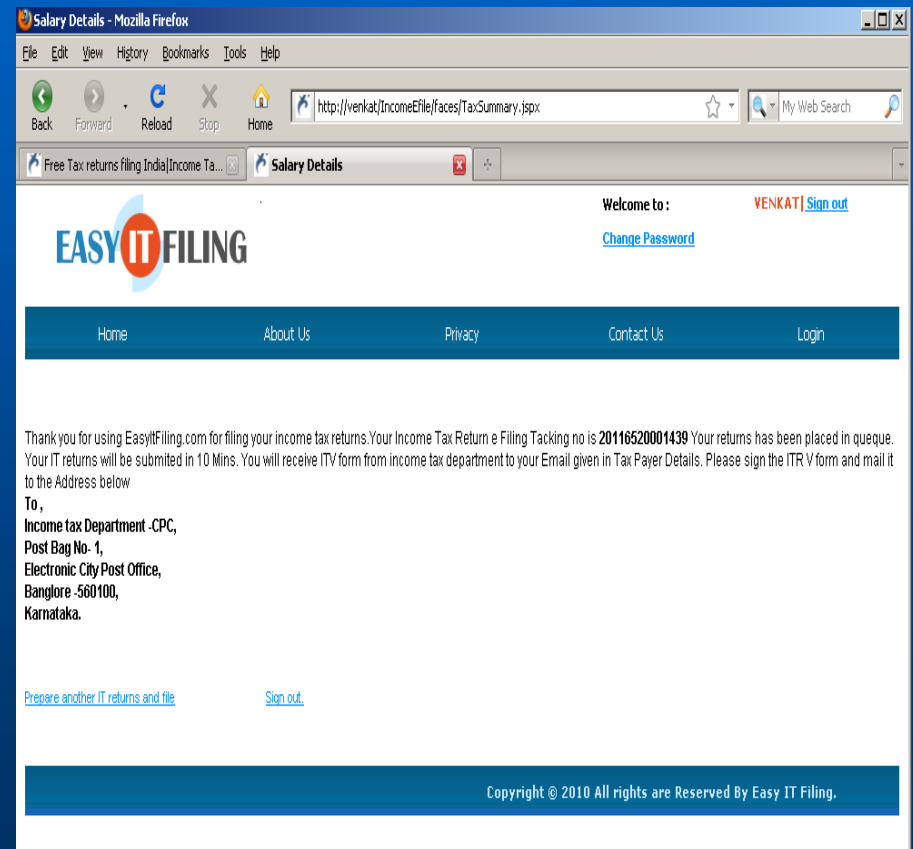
Salary Details - Mozilla Firefox

File Edit View History Bookmarks Tools Help

Back Forward Reload Stop Home http://venkat/IncomeEfile/faces/TaxSummary.jspx My Web Search

Free Tax returns filing India|Income Ta... Salary Details

EASY IT FILING

Welcome to : VENKAT| Sign out

Change Password

Home About Us Privacy Contact Us Login

Thank you for using EasyItFiling.com for filing your income tax returns.Your Income Tax Return e Filing Tacking no is 20116520001439 Your returns has been placed in queque. Your IT returns will be submited in 10 Mins. You will receive ITV form from income tax department to your Email given in Tax Payer Details. Please sign the ITR V form and mail it to the Address below

To ,
Income tax Department -CPC,
Post Bag No- 1,
Electronic City Post Office,
Banglore -560100,
Karnataka.

Prepare another IT returns and file Sign out.

Copyright © 2010 All rights are Reserved By Easy IT Filing.